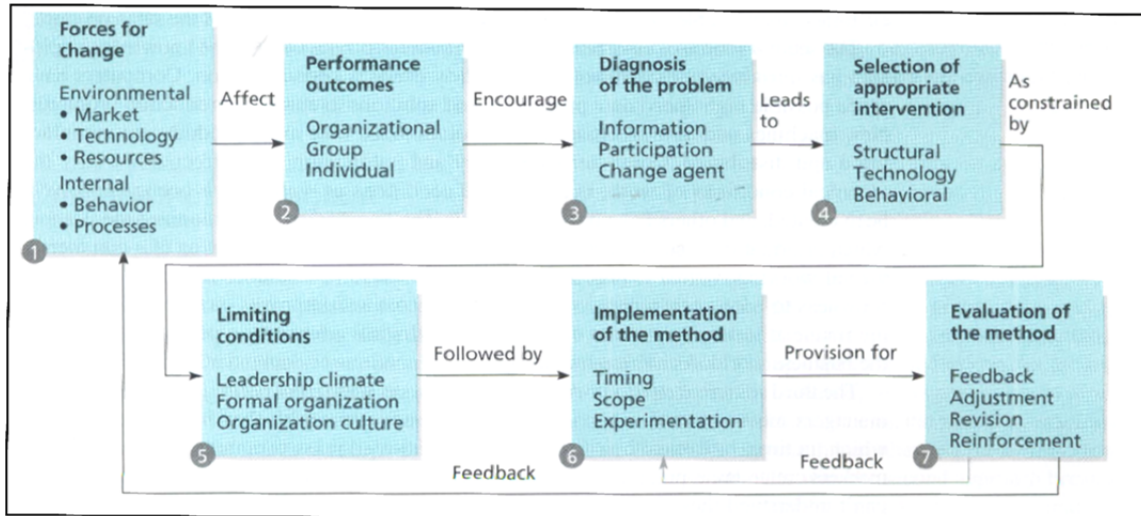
Forces for change

Environmental
• Market
• Technology
• Resources

Internal
• Behavior
• Processes

1

Affect

Performance outcomes

Organizational
Group
Individual

2

Encourage

Diagnosis of the problem

Information
Participation
Change agent

3

Leads to

Selection of appropriate intervention

Structural
Technology
Behavioral

4

As constrained by

Limiting conditions

Leadership climate
Formal organization
Organization culture

5

Followed by

Implementation of the method

Timing
Scope
Experimentation

6

Provision for

Evaluation of the method

Feedback
Adjustment
Revision
Reinforcement

7

Feedback

Feedback